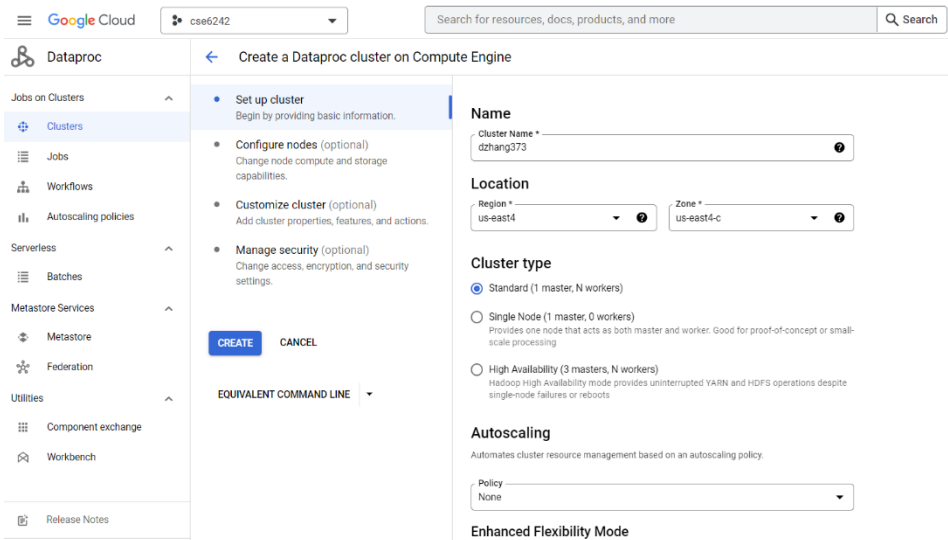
Google Cloud
cse6242
Search for resources, docs, products, and more
Search

Dataproc

Jobs on Clusters
Clusters
Jobs
Workflows
Autoscaling policies
Serverless
Batches
Metastore Services
Metastore
Federation
Utilities
Component exchange
Workbench

Release Notes

Create a Dataproc cluster on Compute Engine

Set up cluster
Begin by providing basic information.

Configure nodes (optional)
Change node compute and storage capabilities.

Customize cluster (optional)
Add cluster properties, features, and actions.

Manage security (optional)
Change access, encryption, and security settings.

CREATE
CANCEL

EQUIVALENT COMMAND LINE

Name
Cluster Name *
dzhang373

Location
Region *
us-east4
Zone *
us-east4-c

Cluster type
Standard (1 master, N workers)

Single Node (1 master, 0 workers)
Provides one node that acts as both master and worker. Good for proof-of-concept or small-scale processing

High Availability (3 masters, N workers)
Hadoop High Availability mode provides uninterrupted YARN and HDFS operations despite single-node failures or reboots

Autoscaling
Automates cluster resource management based on an autoscaling policy.

Policy
None

Enhanced Flexibility Mode